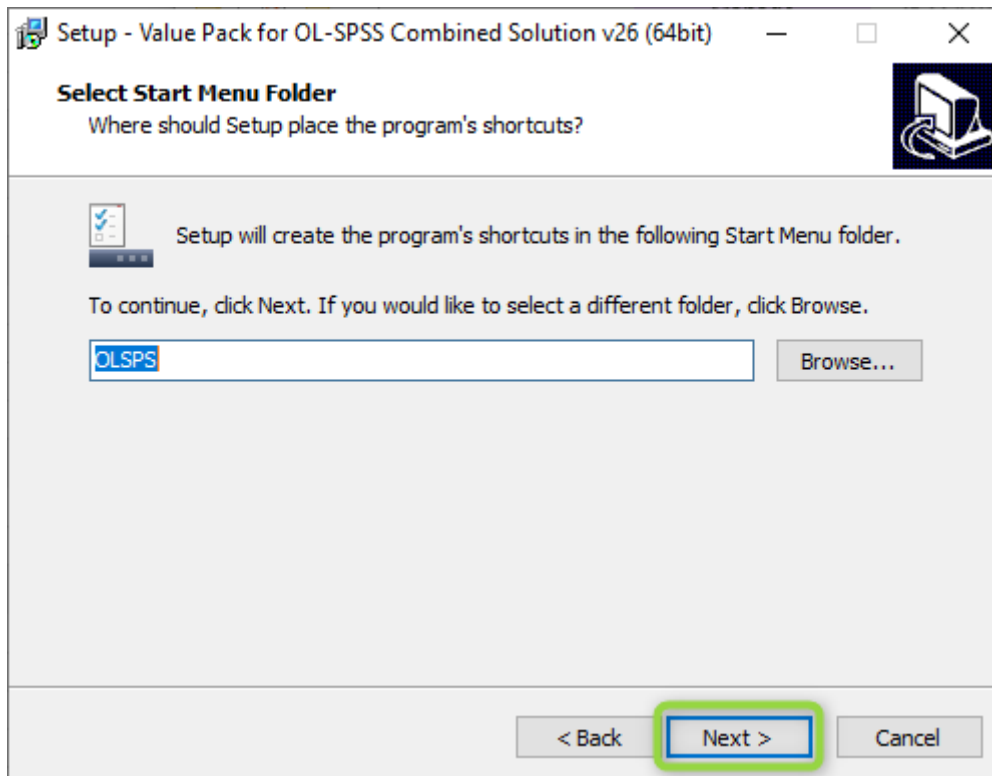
Setup - Value Pack for OL-SPSS Combined Solution v26 (64bit)

Select Start Menu Folder
Where should Setup place the program's shortcuts?

Setup will create the program's shortcuts in the following Start Menu folder.

To continue, click Next. If you would like to select a different folder, click Browse.

OLSPS

Browse...

< Back

Next >

Cancel